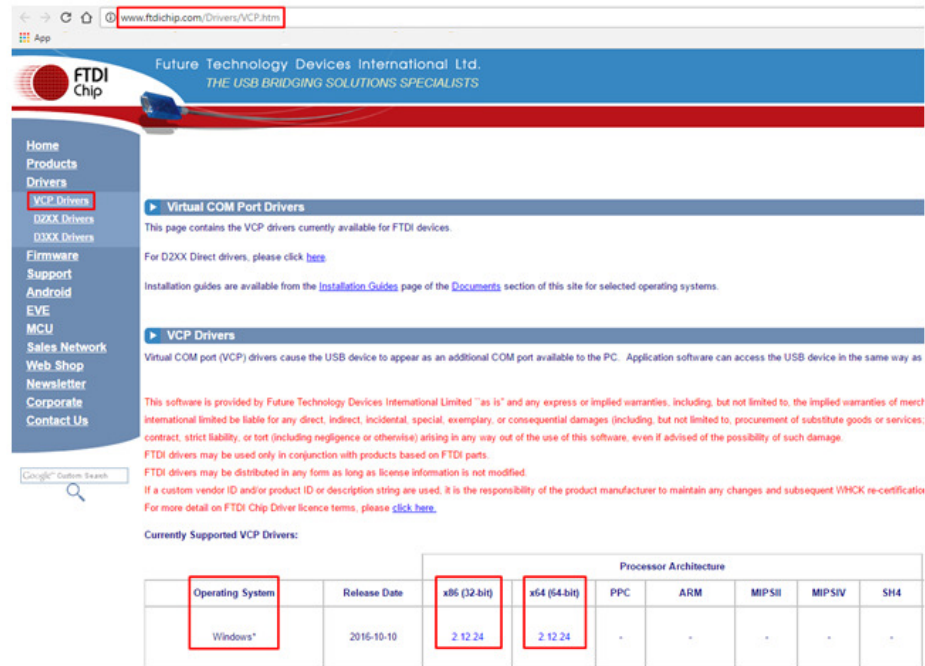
www.ftdichip.com/Drivers/VCP.htm

App

FTDI Chip

Future Technology Devices International Ltd.
THE USB BRIDGING SOLUTIONS SPECIALISTS

Home
Products
Drivers
VCP Drivers
D2XX Drivers
D3XX Drivers
Firmware
Support
Android
EVE
MCU
Sales Network
Web Shop
Newsletter
Corporate
Contact Us

Google Custom Search

Virtual COM Port Drivers

This page contains the VCP drivers currently available for FTDI devices.

For D2XX Direct drivers, please click here.

Installation guides are available from the Installation Guides page of the Documents section of this site for selected operating systems.

VCP Drivers

Virtual COM port (VCP) drivers cause the USB device to appear as an additional COM port available to the PC. Application software can access the USB device in the same way as

This software is provided by Future Technology Devices International Limited ``as is'' and any express or implied warranties, including, but not limited to, the implied warranties of merch international limited be liable for any direct, indirect, incidental, special, exemplary, or consequential damages (including, but not limited to, procurement of substitute goods or services; contract, strict liability, or tort (including negligence or otherwise) arising in any way out of the use of this software, even if advised of the possibility of such damage.
FTDI drivers may be used only in conjunction with products based on FTDI parts.
FTDI drivers may be distributed in any form as long as license information is not modified.
If a custom vendor ID and/or product ID or description string are used, it is the responsibility of the product manufacturer to maintain any changes and subsequent WHCK re-certificatio
For more detail on FTDI Chip Driver licence terms, please click here.

Currently Supported VCP Drivers:

| | | Processor Architecture | | | | | | |
|---|---|---|---|---|---|---|---|---|
| Operating System | Release Date | x86 (32-bit) | x64 (64-bit) | PPC | ARM | MIPSII | MIPSIV | SH4 |
| Windows* | 2016-10-10 | 2.12.24 | 2.12.24 | - | - | - | - | - |